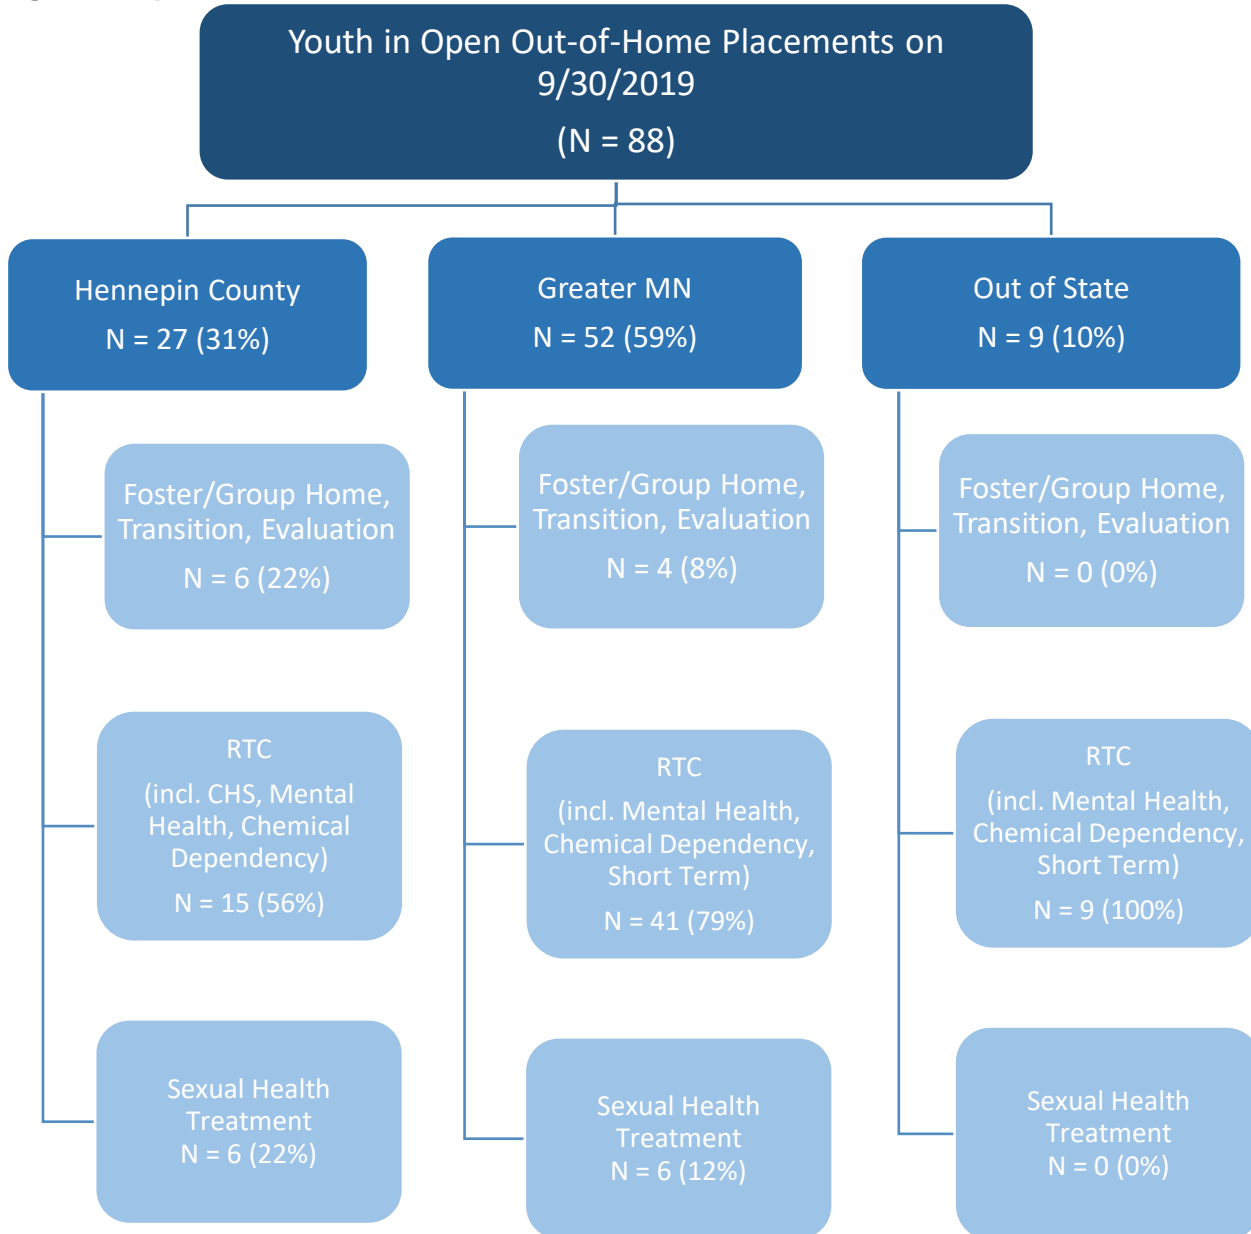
Youth in Open Out-of-Home Placements on 9/30/2019

(N = 88)

Hennepin County

N = 27 (31%)

Greater MN

N = 52 (59%)

Out of State

N = 9 (10%)

Foster/Group Home, Transition, Evaluation

N = 6 (22%)

RTC

(incl. CHS, Mental Health, Chemical Dependency)

N = 15 (56%)

Sexual Health Treatment

N = 6 (22%)

Foster/Group Home, Transition, Evaluation

N = 4 (8%)

RTC

(incl. Mental Health, Chemical Dependency, Short Term)

N = 41 (79%)

Sexual Health Treatment

N = 6 (12%)

Foster/Group Home, Transition, Evaluation

N = 0 (0%)

RTC

(incl. Mental Health, Chemical Dependency, Short Term)

N = 9 (100%)

Sexual Health Treatment

N = 0 (0%)